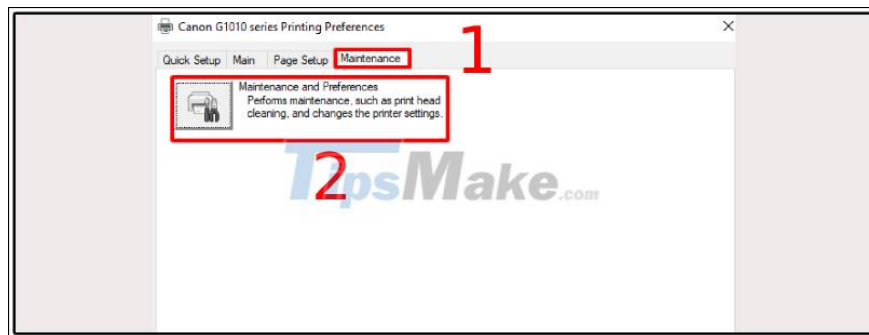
Canon G1010 series Printing Preferences

×

Quick Setup Main Page Setup Maintenance

1

Maintenance and Preferences
Performs maintenance, such as print head cleaning, and changes the printer settings.

2

TipsMake.com